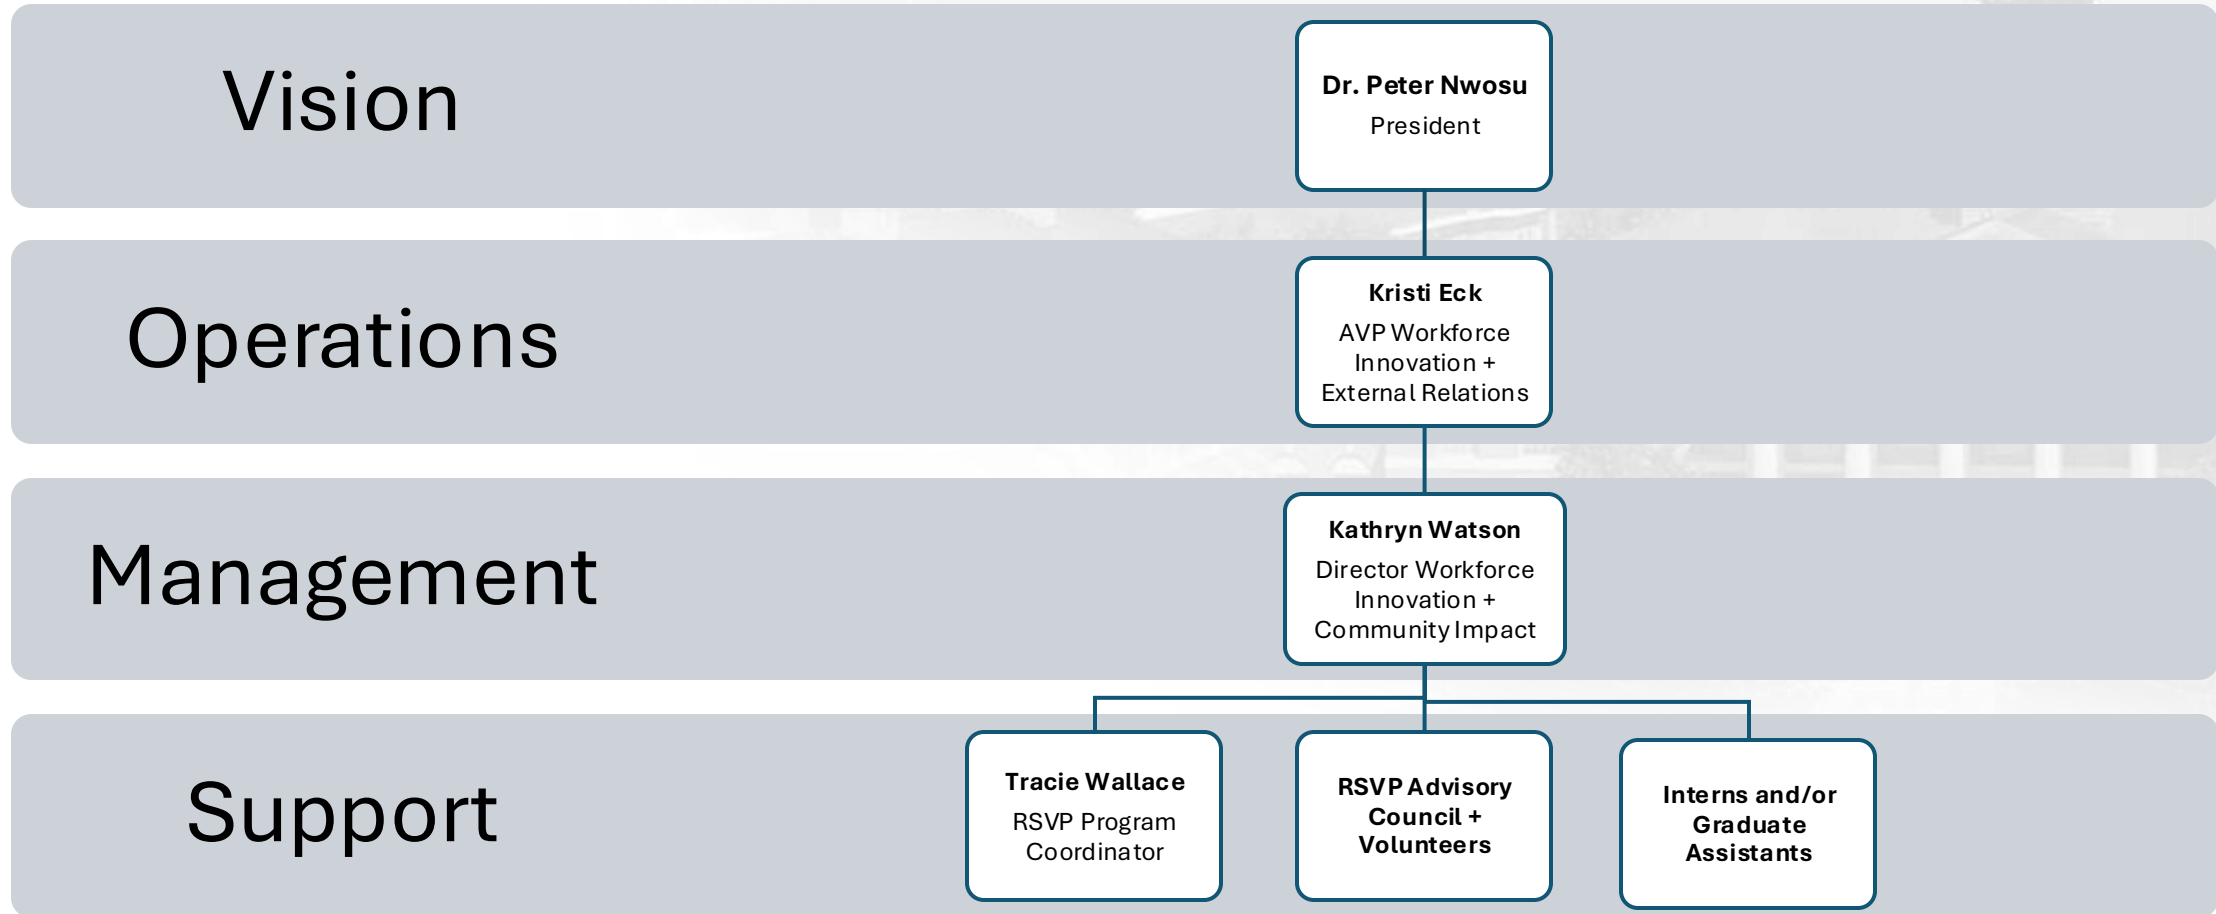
Vision

Dr. Peter Nwosu
President

Operations

Kristi Eck
AVP Workforce Innovation + External Relations

Management

Kathryn Watson
Director Workforce Innovation + Community Impact

Support

Tracie Wallace
RSVP Program Coordinator

RSVP Advisory Council + Volunteers

Interns and/or Graduate Assistants